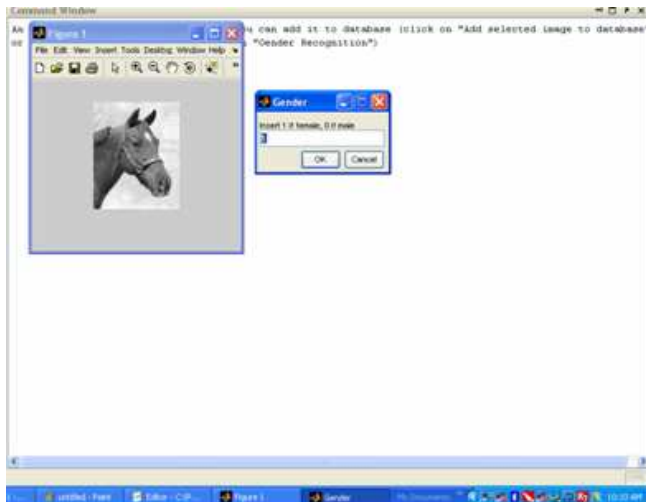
Command Window

An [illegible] u can add it to database (click on "Add selected image to database"
or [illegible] "Gender Recognition")

Figure 1

File Edit View Insert Tools Desktop Window Help

Gender

Insert 1 if female, 0 if male

1

OK Cancel

untitled - Paint Editor - C:\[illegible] Figure 1 Gender My Documents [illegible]